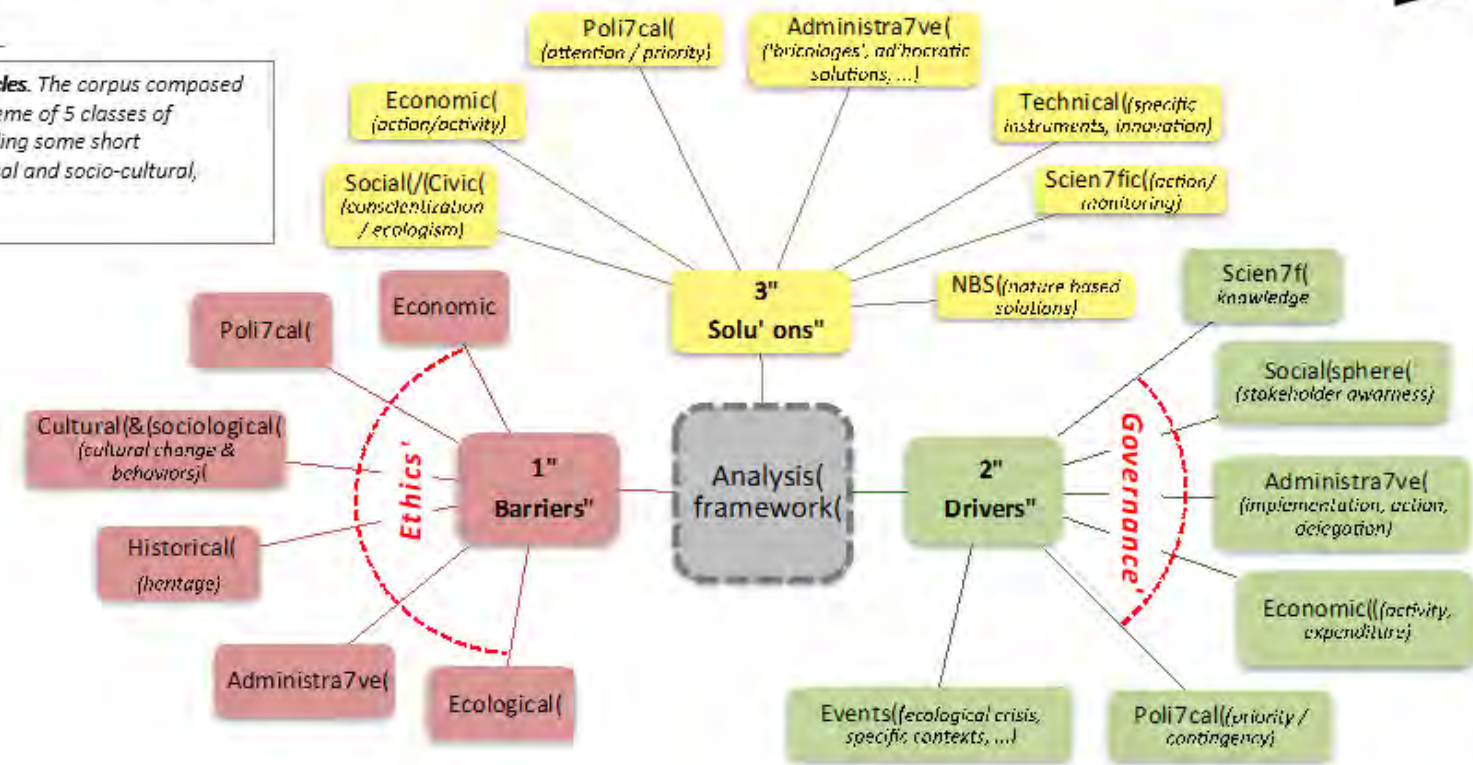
cles. The corpus composed
eme of 5 classes of
ing some short
al and socio-cultural,

Poli7cal( (attention / priority)

Administra7ve( ('bricolages', ad'hocratic solutions, ...)

Economic( (action/activity)

Technical( (specific instruments, innovation)

Social(/(Civic( (conscientization / ecologism)

Scien7fic( (action/ monitoring)

3" Solu' ons"

NBS( (nature based solutions)

Scien7f( knowledge

Economic

Poli7cal(

Social(sphere( (stakeholder awarness)

Cultural(&(sociological( (cultural change & behaviors)(

Ethics'

1" Barriers"

Analysis( framework(

2" Drivers"

Governance'

Administra7ve( (implementation, action, delegation)

Historical( (heritage)

Economic( (activity, expenditure)

Administra7ve(

Ecological(

Events( (ecological crisis, specific contexts, ...)

Poli7cal( (priority / contingency)